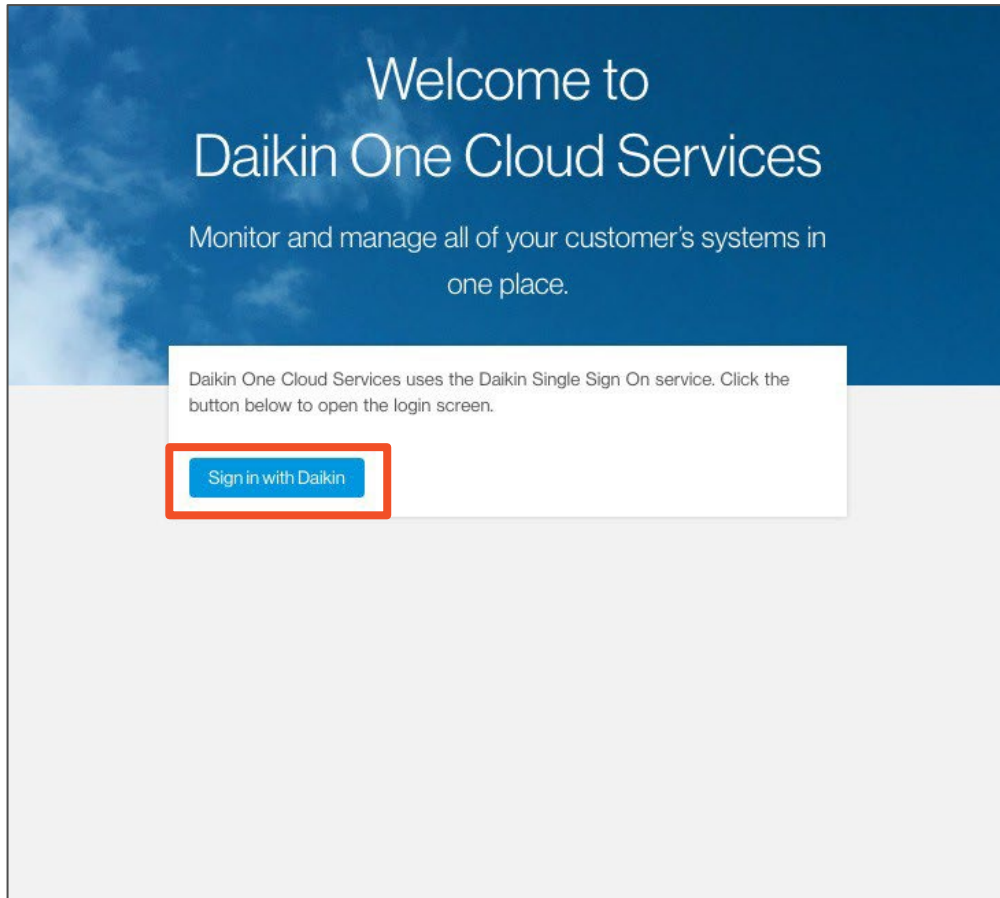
Welcome to
Daikin One Cloud Services

Monitor and manage all of your customer's systems in one place.

Daikin One Cloud Services uses the Daikin Single Sign On service. Click the button below to open the login screen.

Sign in with Daikin